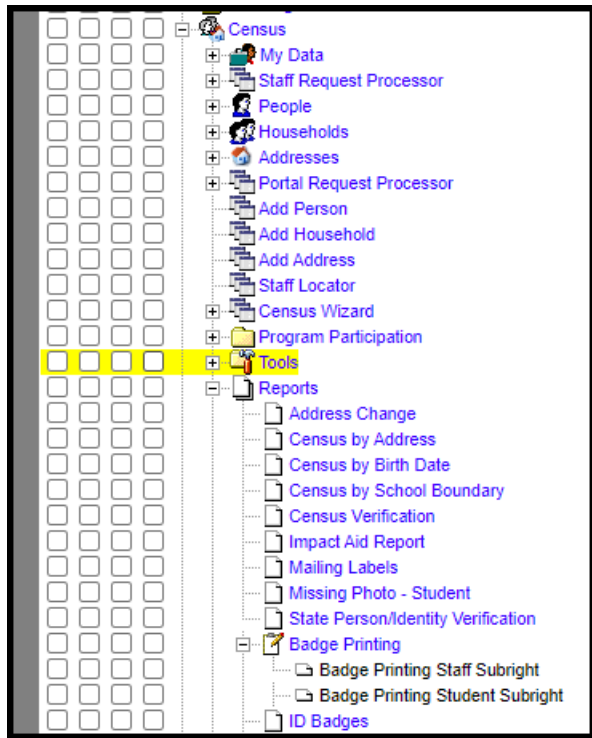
Census
My Data
Staff Request Processor
People
Households
Addresses
Portal Request Processor
Add Person
Add Household
Add Address
Staff Locator
Census Wizard
Program Participation
Tools
Reports
Address Change
Census by Address
Census by Birth Date
Census by School Boundary
Census Verification
Impact Aid Report
Mailing Labels
Missing Photo - Student
State Person/Identity Verification
Badge Printing
Badge Printing Staff Subright
Badge Printing Student Subright
ID Badges